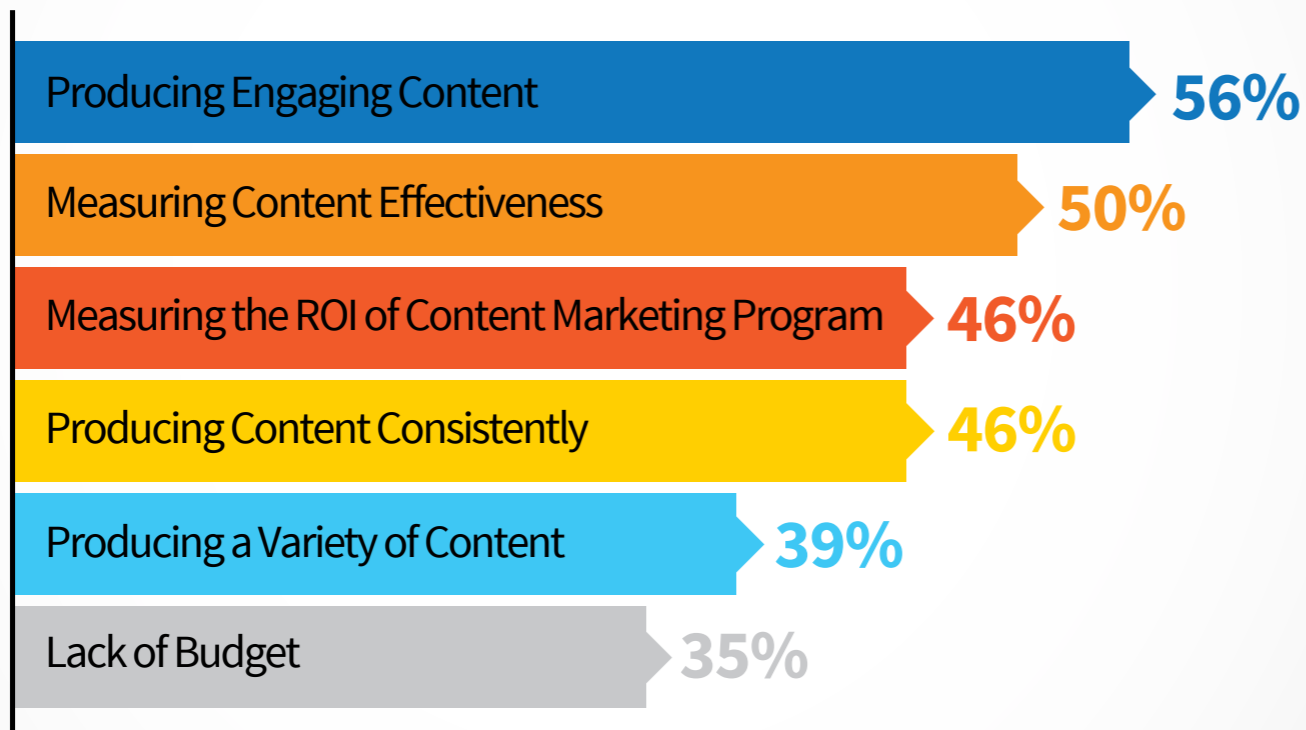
Producing Engaging Content 56%

Measuring Content Effectiveness 50%

Measuring the ROI of Content Marketing Program 46%

Producing Content Consistently 46%

Producing a Variety of Content 39%

Lack of Budget 35%